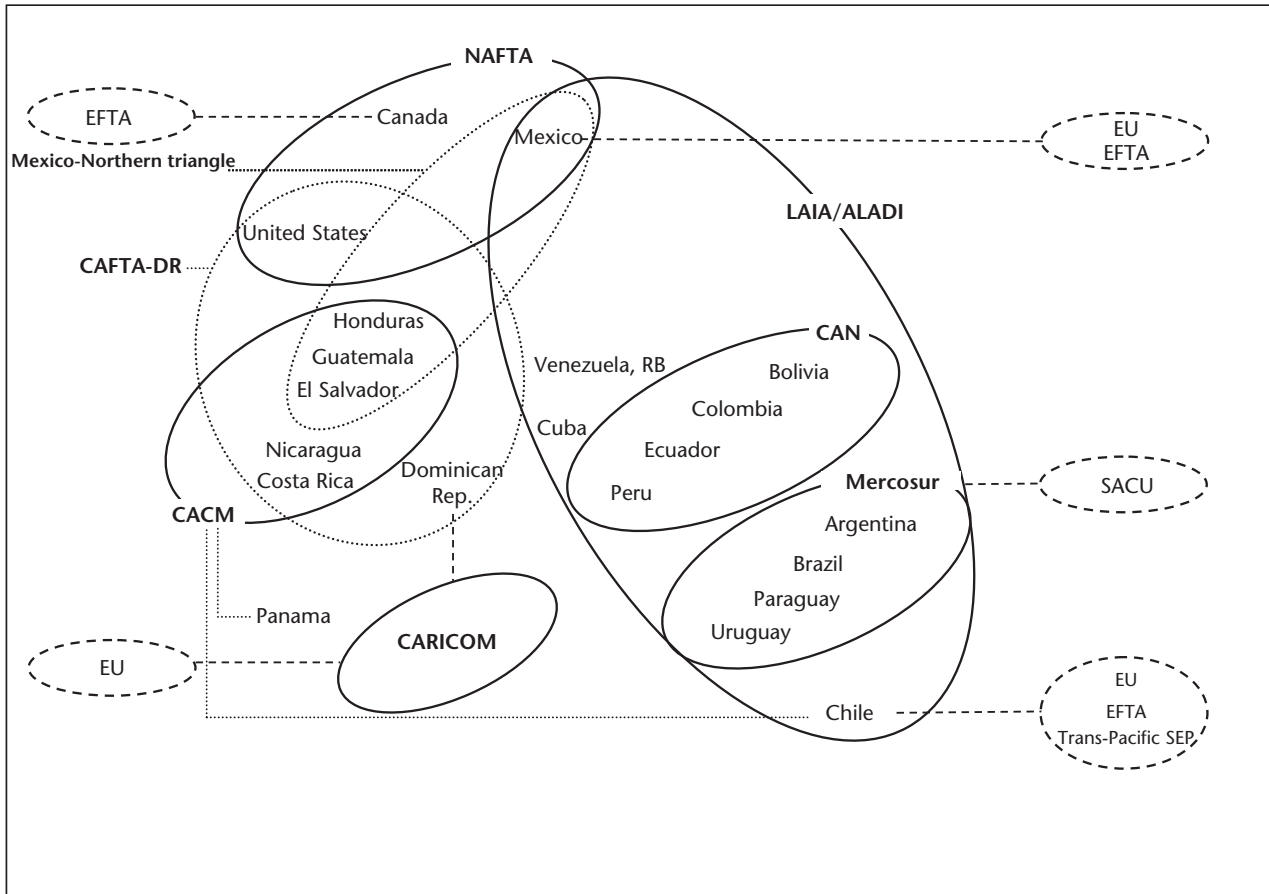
NAFTA

EFTA

Canada

Mexico

EU
EFTA

Mexico-Northern triangle

LAIA/ALADI

United States

CAFTA-DR

Honduras
Guatemala
El Salvador

CAN

Venezuela, RB

Bolivia

Colombia

Cuba

Ecuador

Nicaragua
Costa Rica

Dominican Rep.

Peru

Mercosur

SACU

CACM

Argentina

Brazil

Paraguay

Panama

Uruguay

CARICOM

EU

Chile

EU
EFTA
Trans-Pacific SEP